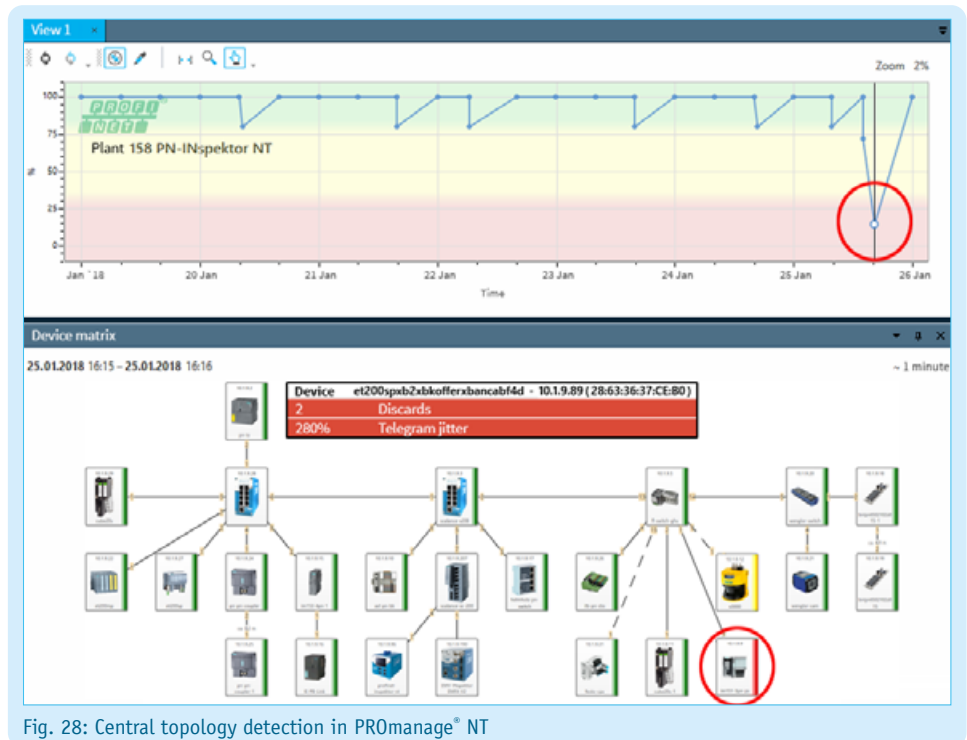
View 1 ×

Zoom 2%

100
75
50
25
0

PROFI NET

Plant 158 PN-INspektor NT

Jan 18
20 Jan
21 Jan
22 Jan
23 Jan
24 Jan
25 Jan
26 Jan

Time

Device matrix

25.01.2018 16:15 – 25.01.2018 16:16

~ 1 minute

| Device | et200spxb2xbkofferxbancabf4d - 10.1.9.89 (28:63:36:37:CE:B0) |
|---|---|
| 2 | Discards |
| 280% | Telegram jitter |

Fig. 28: Central topology detection in PROmanage® NT